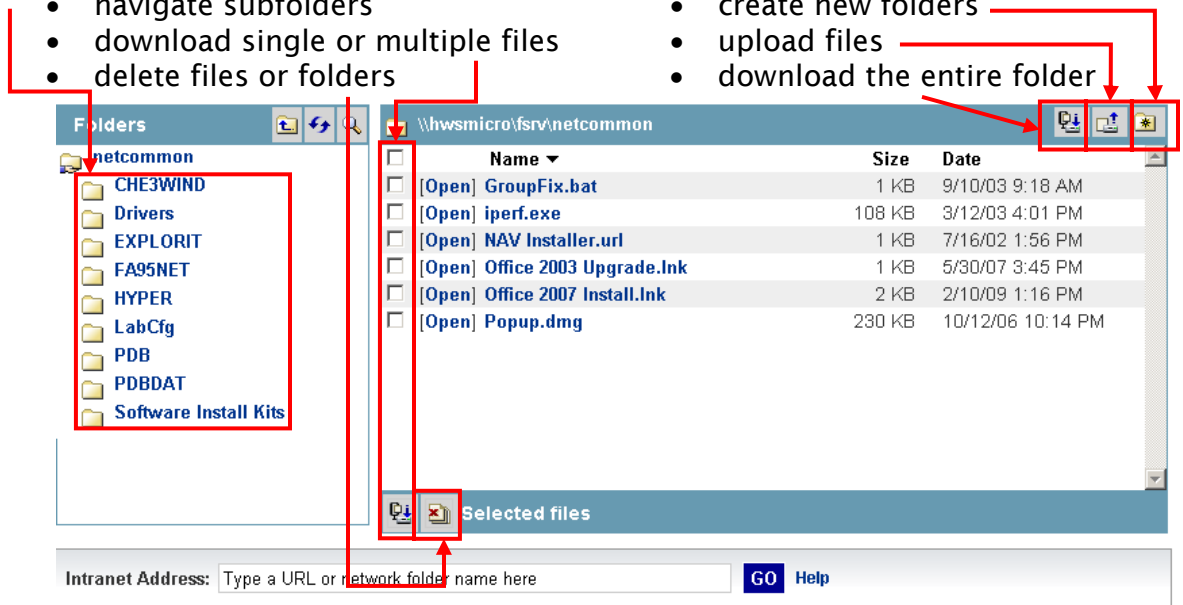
- navigate subfolders
- download single or multiple files
- delete files or folders

- create new folders
- upload files
- download the entire folder

Folders

netcommon
CHE3WIND
Drivers
EXPLORIT
FA95NET
HYPER
LabCfg
PDB
PDBDAT
Software Install Kits

\\hwsmicro\fsrv\netcommon

| | Name ▾ | Size | Date |
|---|---|---|---|
| | [Open] GroupFix.bat | 1 KB | 9/10/03 9:18 AM |
| | [Open] iperf.exe | 108 KB | 3/12/03 4:01 PM |
| | [Open] NAV Installer.url | 1 KB | 7/16/02 1:56 PM |
| | [Open] Office 2003 Upgrade.lnk | 1 KB | 5/30/07 3:45 PM |
| | [Open] Office 2007 Install.lnk | 2 KB | 2/10/09 1:16 PM |
| | [Open] Popup.dmg | 230 KB | 10/12/06 10:14 PM |

Selected files

Intranet Address: Type a URL or network folder name here GO Help